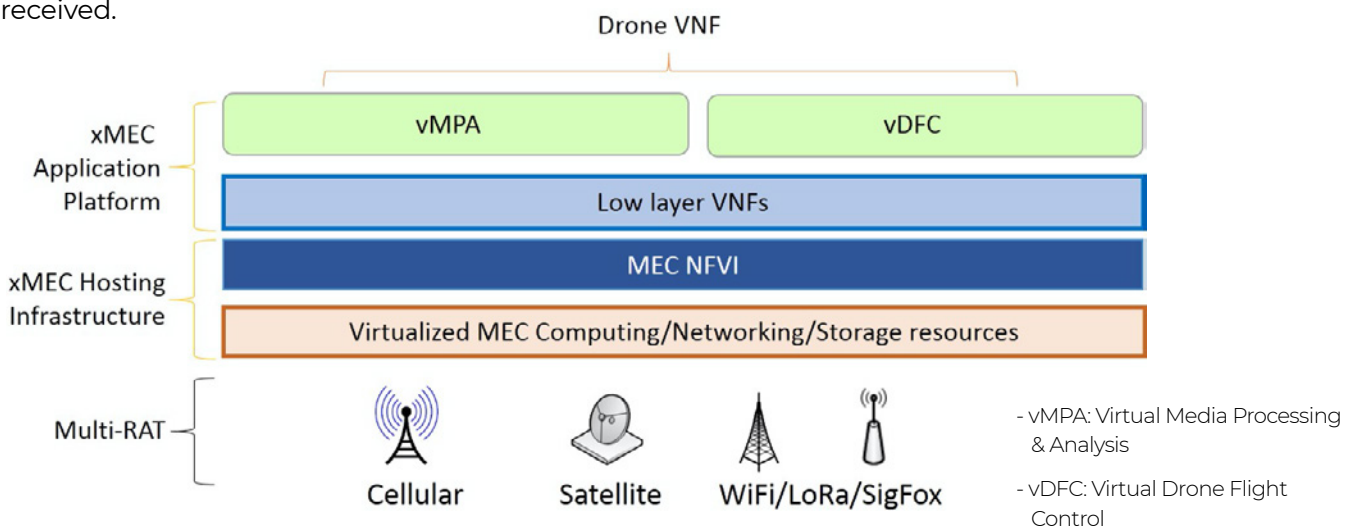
received.

Drone VNF

xMEC Application Platform

vMPA

vDFC

Low layer VNFs

xMEC Hosting Infrastructure

MEC NFVI

Virtualized MEC Computing/Networking/Storage resources

Multi-RAT

Cellular

Satellite

WiFi/LoRa/SigFox

- vMPA: Virtual Media Processing & Analysis

- vDFC: Virtual Drone Flight Control